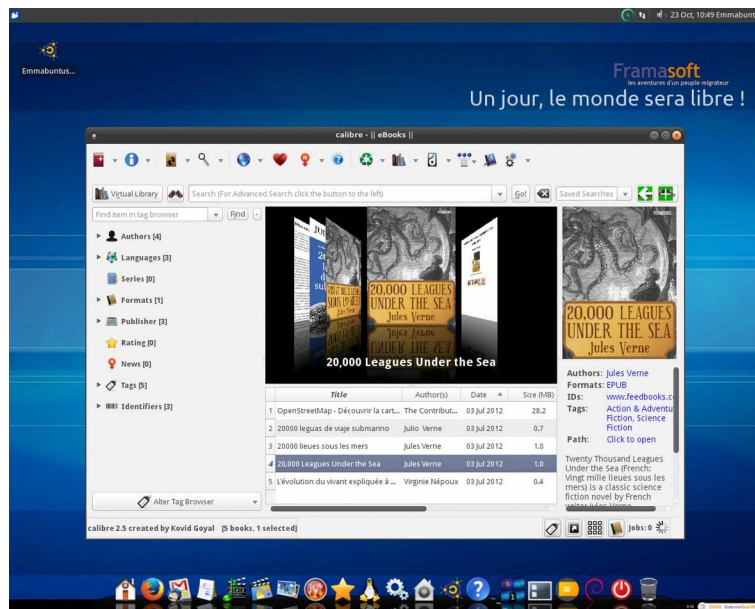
23 Oct, 10:49 Emmabunt

Emmabuntus...

Framasoft
les aventures d'un peuple migrateur
Un jour, le monde sera libre !

calibre - || eBooks ||

Virtual Library
Search (For Advanced Search click the button to the left)
Go!
Saved Searches

Find item in tag browser
Find

Authors [4]
Languages [3]
Series [0]
Formats [1]
Publisher [3]
Rating [0]
News [0]
Tags [5]
Identifiers [3]

20,000 LEAGUES UNDER THE SEA
Jules Verne

20,000 Leagues Under the Sea

| | Title | Author(s) | Date | Size (MB) |
|---|---|---|---|---|
| 1 | OpenStreetMap - Découvrir la cart... | The Contribut... | 03 Jul 2012 | 28.2 |
| 2 | 20000 leguas de viaje submarino | Julio Verne | 03 Jul 2012 | 0.7 |
| 3 | 20000 lieues sous les mers | Jules Verne | 03 Jul 2012 | 1.0 |
| 4 | 20,000 Leagues Under the Sea | Jules Verne | 03 Jul 2012 | 1.0 |
| 5 | L'évolution du vivant expliquée à ... | Virginie Népoux | 03 Jul 2012 | 0.4 |

20,000 LEAGUES UNDER THE SEA
Jules Verne

Authors: Jules Verne
Formats: EPUB
IDs: www.feedbooks.c
Tags: Action & Adventu Fiction, Science Fiction
Path: Click to open

Twenty Thousand Leagues Under the Sea (French: Vingt mille lieues sous les mers) is a classic science fiction novel by French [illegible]

Alter Tag Browser

calibre 2.5 created by Kovid Goyal [5 books, 1 selected]
Jobs: 0